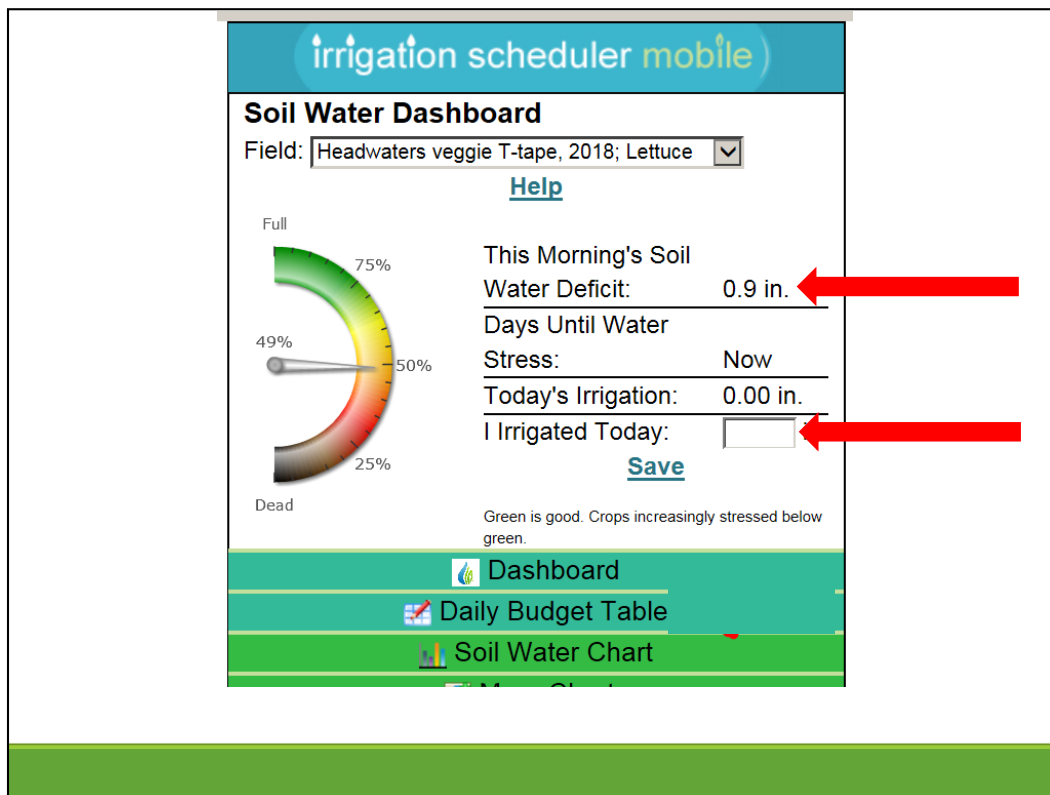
irrigation scheduler mobile

Soil Water Dashboard

Field: Headwaters veggie T-tape, 2018; Lettuce

Help

Full

75%

49%

50%

25%

Dead

| | |
|---|---|
| This Morning's Soil Water Deficit: | 0.9 in. |
| Days Until Water Stress: | Now |
| Today's Irrigation: | 0.00 in. |
| I Irrigated Today: | |

Save

Green is good. Crops increasingly stressed below green.

Dashboard

Daily Budget Table

Soil Water Chart

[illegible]